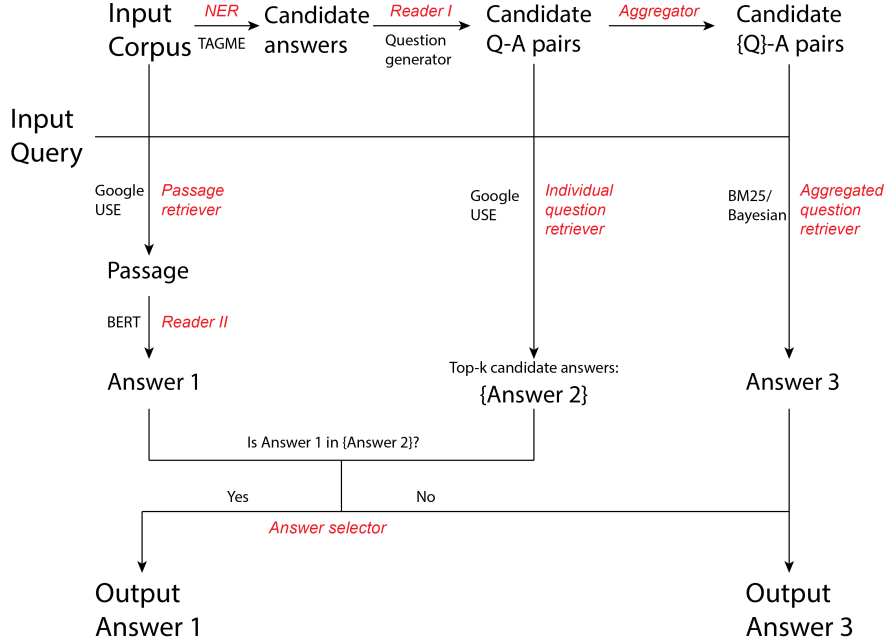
Input Corpus

NER

TAGME

Candidate answers

Reader I

Question generator

Candidate Q-A pairs

Aggregator

Candidate {Q}-A pairs

Input Query

Google USE

Passage retriever

Google USE

Individual question retriever

BM25/ Bayesian

Aggregated question retriever

Passage

BERT

Reader II

Answer 1

Top-k candidate answers: {Answer 2}

Answer 3

Is Answer 1 in {Answer 2}?

Yes

No

Answer selector

Output Answer 1

Output Answer 3